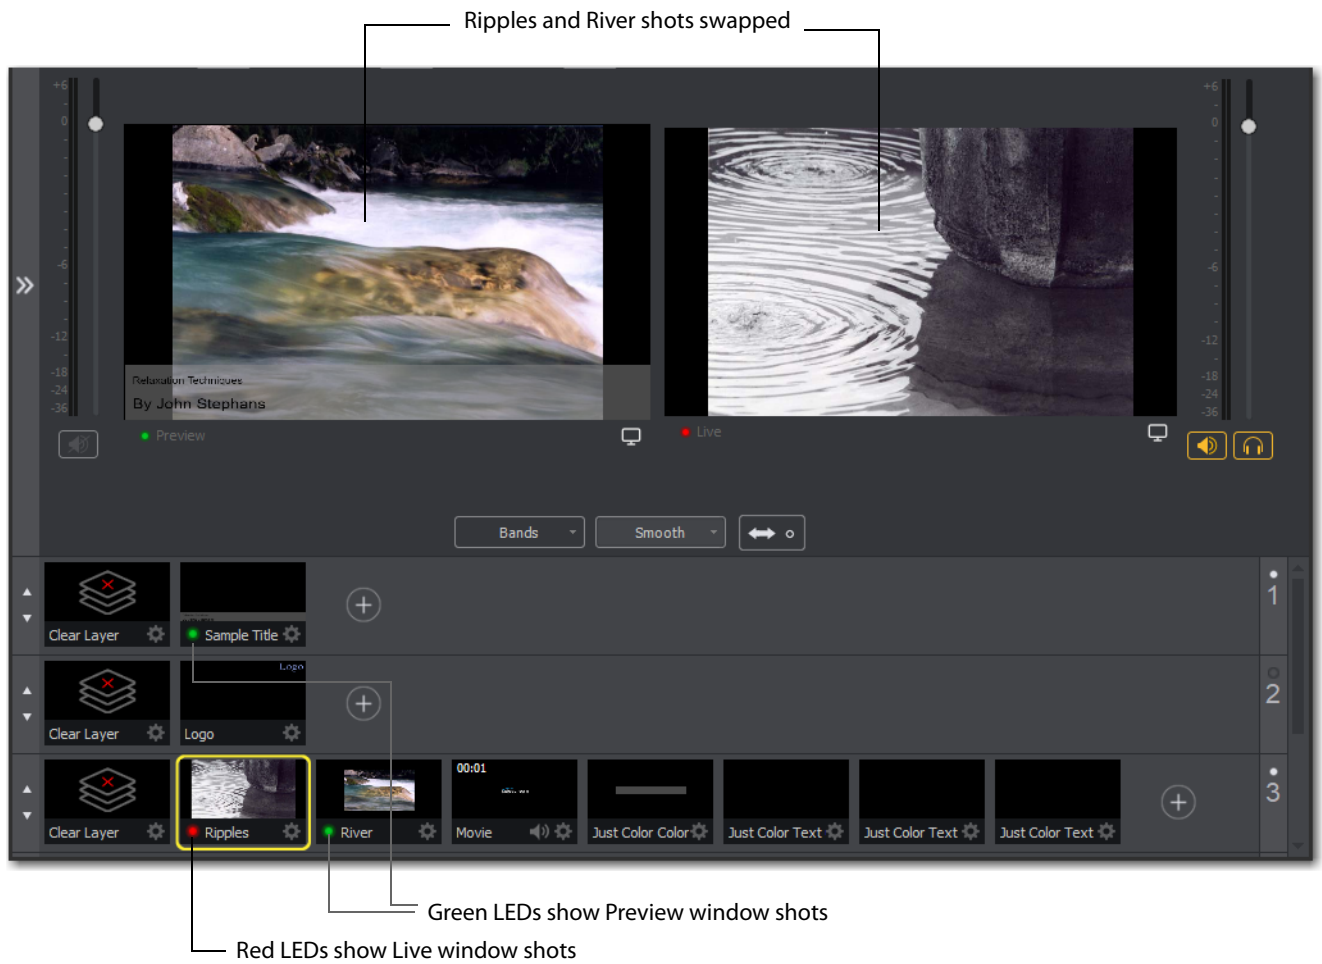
Ripples and River shots swapped

+6
0
-6
-12
-18
-24
-36

Relaxation Techniques
By John Stephens

Preview

Live

+6
0
-6
-12
-18
-24
-36

Bands
Smooth

Clear Layer
Sample Title
1

Clear Layer
Logo
Logo
2

Clear Layer
Ripples
River
00:01
Movie
Just Color Color
Just Color Text
Just Color Text
Just Color Text
3

Green LEDs show Preview window shots

Red LEDs show Live window shots